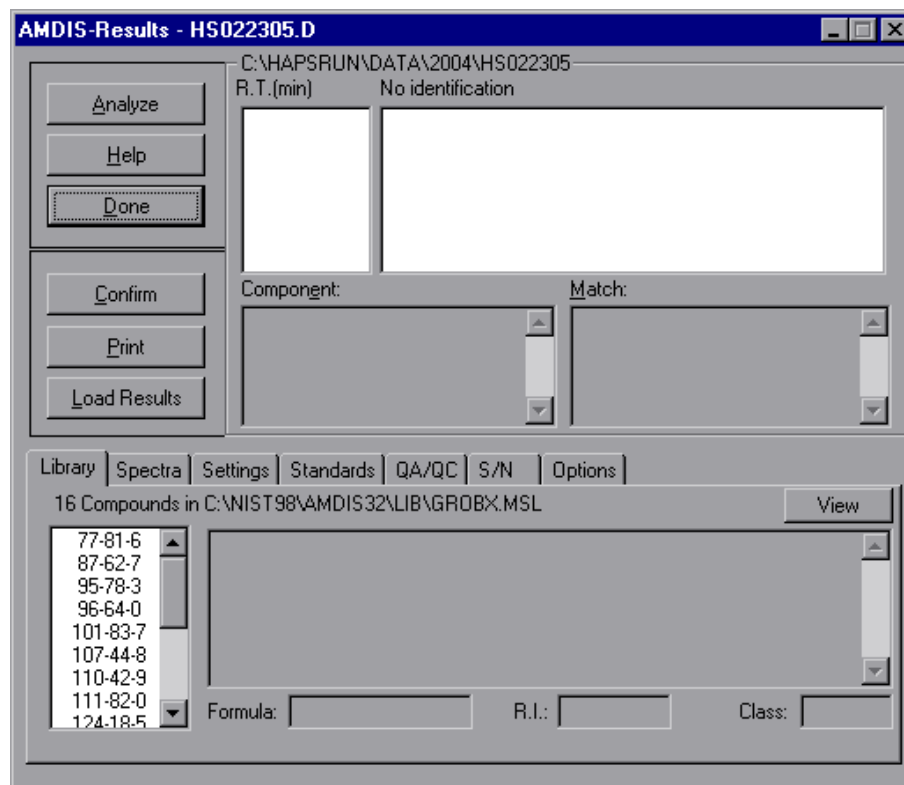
AMDIS-Results - HS022305.D

C:\HAPSRUN\DATA\2004\HS022305

Analyze
Help
Done

R.T.(min)
No identification

Confirm
Print
Load Results

Component:
Match:

Library | Spectra | Settings | Standards | QA/QC | S/N | Options

16 Compounds in C:\NIST98\AMDIS32\LIB\GROBX.MSL
View

77-81-6
87-62-7
95-78-3
96-64-0
101-83-7
107-44-8
110-42-9
111-82-0
124-18-5

Formula:
R.I.:
Class: